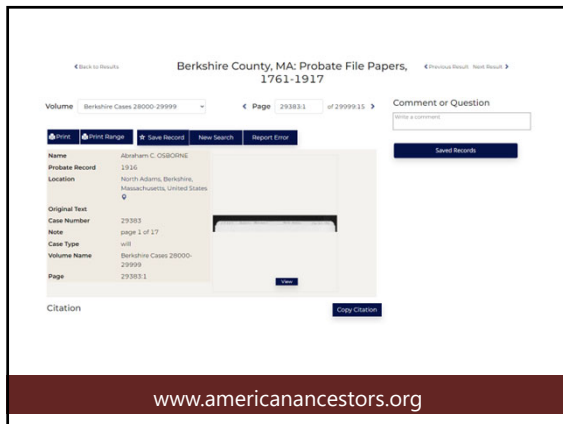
❮ Back to Results

Berkshire County, MA: Probate File Papers, 1761-1917

❮ Previous Result Next Result ❯

Volume Berkshire Cases 28000-29999

❮ Page 29383:1 of 29999:15 ❯

Comment or Question

Write a comment

Saved Records

Print Print Range Save Record New Search Report Error

| | |
|---|---|
| Name | Abraham C. OSBORNE |
| Probate Record | 1916 |
| Location | North Adams, Berkshire, Massachusetts, United States |
| Original Text | |
| Case Number | 29383 |
| Note | page 1 of 17 |
| Case Type | will |
| Volume Name | Berkshire Cases 28000-29999 |
| Page | 29383:1 |

View

Citation

Copy Citation

www.americanancestors.org